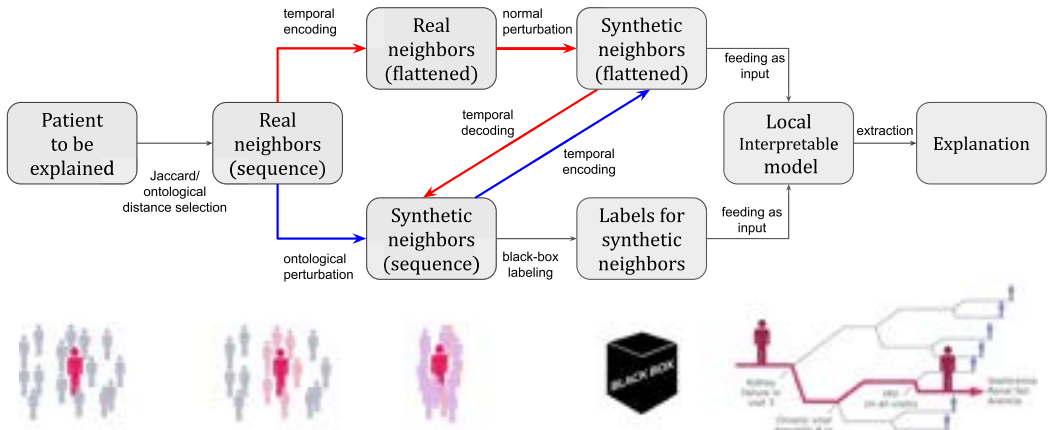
Patient to be explained

Jaccard/ ontological distance selection

Real neighbors (sequence)

temporal encoding

Real neighbors (flattened)

normal perturbation

Synthetic neighbors (flattened)

feeding as input

temporal decoding

temporal encoding

ontological perturbation

Synthetic neighbors (sequence)

black-box labeling

Labels for synthetic neighbors

feeding as input

Local Interpretable model

extraction

Explanation

BLACK BOX

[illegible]